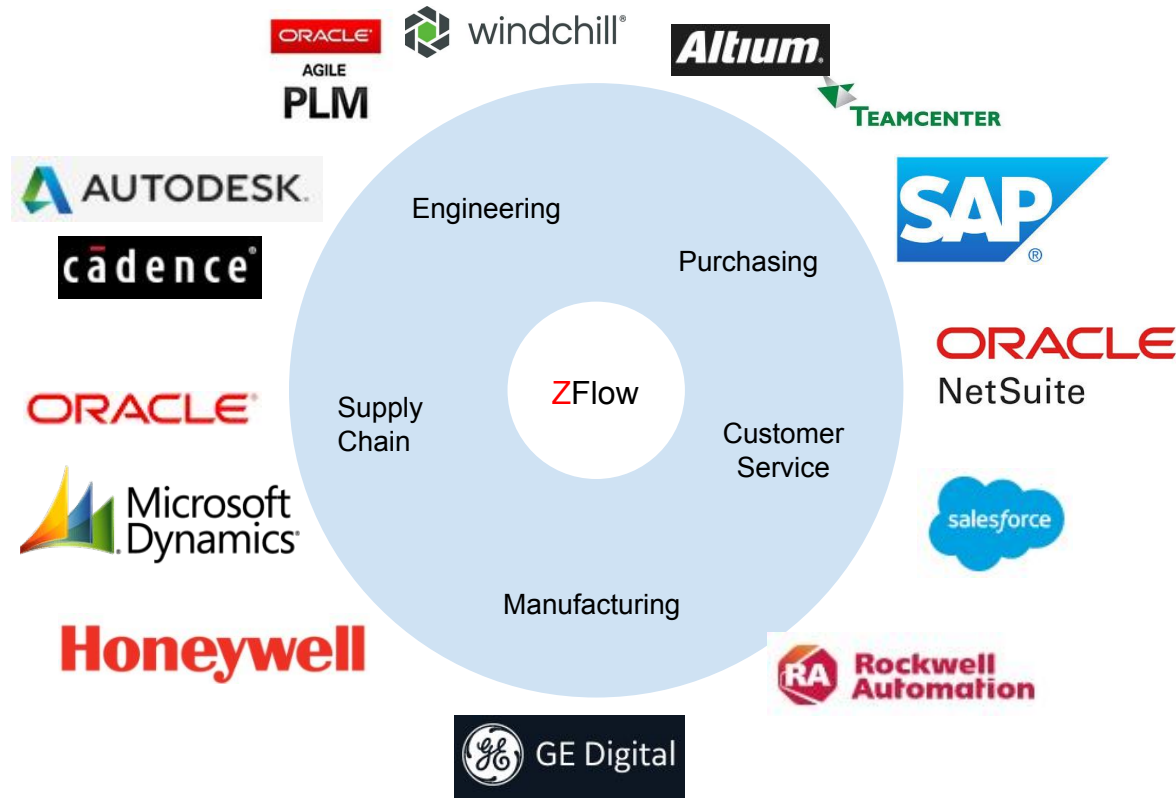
ORACLE
AGILE
PLM

windchill®

Altium

TEAMCENTER

AUTODESK.

cādence®

SAP®

Engineering

Purchasing

ORACLE
NetSuite

ORACLE

Supply Chain

ZFlow

Customer Service

Microsoft Dynamics

salesforce

Manufacturing

Honeywell

RA Rockwell Automation

GE Digital